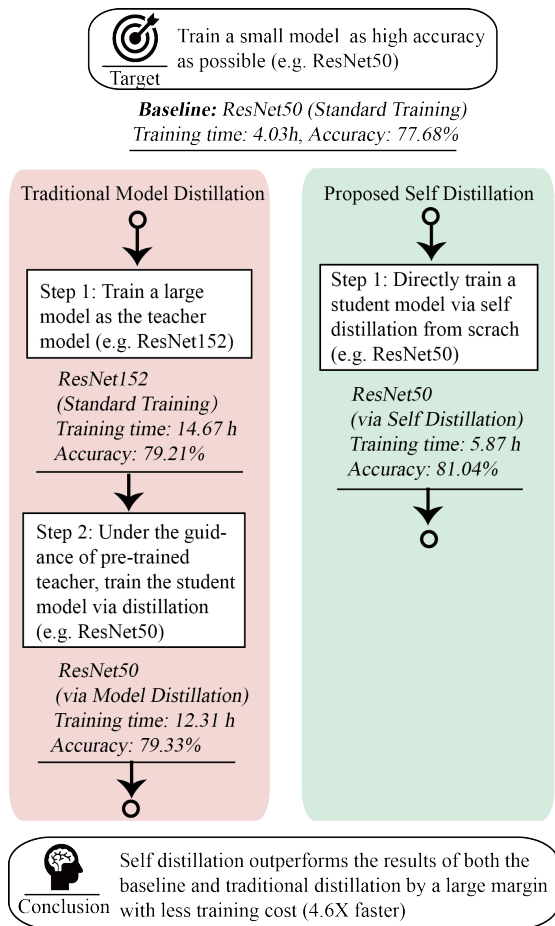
Target

Train a small model as high accuracy as possible (e.g. ResNet50)

***Baseline:*** *ResNet50 (Standard Training)*
*Training time: 4.03h, Accuracy: 77.68%*

Traditional Model Distillation

Step 1: Train a large model as the teacher model (e.g. ResNet152)

*ResNet152*
*(Standard Training)*
*Training time: 14.67 h*
*Accuracy: 79.21%*

Step 2: Under the guidance of pre-trained teacher, train the student model via distillation (e.g. ResNet50)

*ResNet50*
*(via Model Distillation)*
*Training time: 12.31 h*
*Accuracy: 79.33%*

Proposed Self Distillation

Step 1: Directly train a student model via self distillation from scrach (e.g. ResNet50)

*ResNet50*
*(via Self Distillation)*
*Training time: 5.87 h*
*Accuracy: 81.04%*

Conclusion

Self distillation outperforms the results of both the baseline and traditional distillation by a large margin with less training cost (4.6X faster)